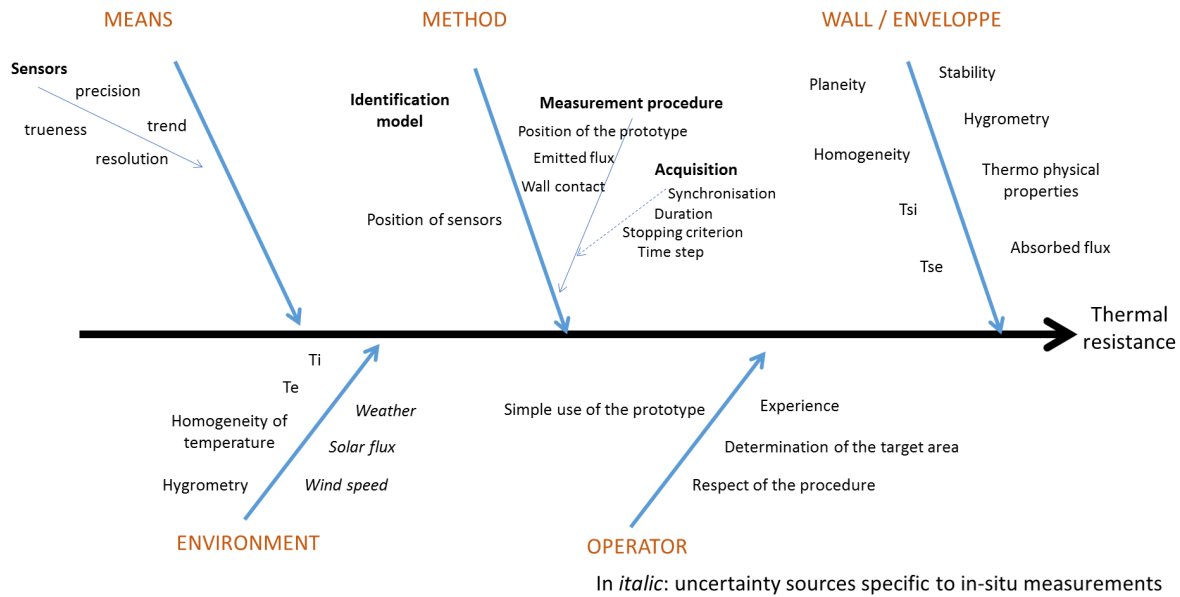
MEANS

Sensors
precision
trueness
trend
resolution

METHOD

Identification model

Position of sensors

Measurement procedure
Position of the prototype
Emitted flux
Wall contact

Acquisition
Synchronisation
Duration
Stopping criterion
Time step

WALL / ENVELOPPE

Planeity
Homogeneity
Stability
Hygrometry
Thermo physical properties
Tsi
Absorbed flux
Tse

Thermal resistance

Ti
Te
Homogeneity of temperature
Hygrometry
*Weather*
*Solar flux*
*Wind speed*

ENVIRONMENT

Simple use of the prototype
Experience
Determination of the target area
Respect of the procedure

OPERATOR

In *italic*: uncertainty sources specific to in-situ measurements